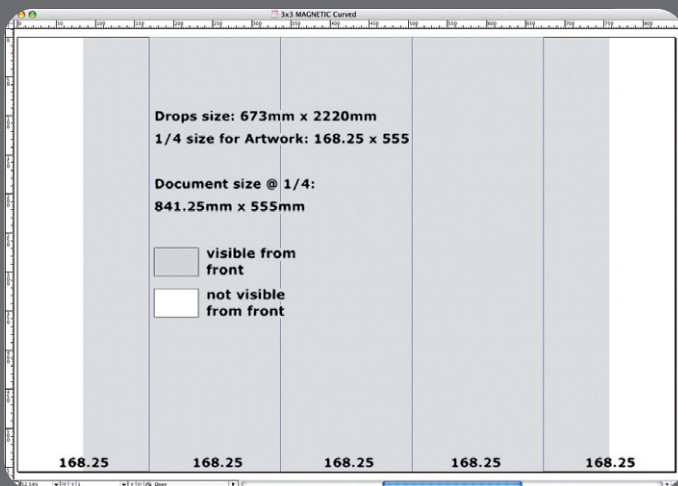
3x3 MAGNETIC Curved

Drops size: 673mm x 2220mm

1/4 size for Artwork: 168.25 x 555

Document size @ 1/4:

841.25mm x 555mm

visible from front

not visible from front

168.25 168.25 168.25 168.25 168.25

Open